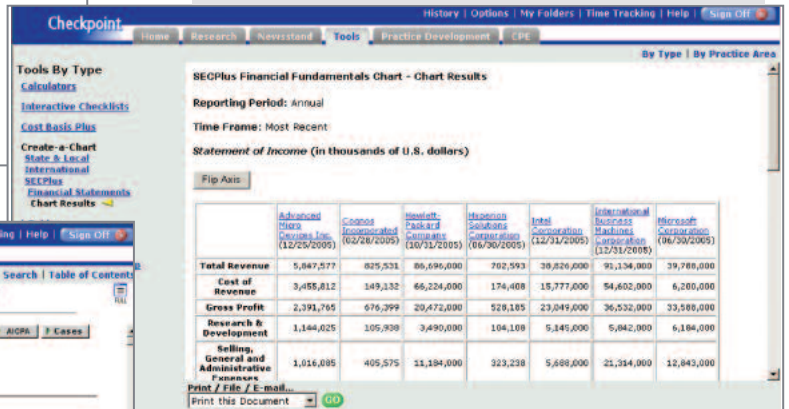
Checkpoint

History | Options | My Folders | Time Tracking | Help | Sign Off

Home | Research | Newsstand | Tools | Practice Development | CPE

By Type | By Practice Area

Tools By Type
Calculators
Interactive Checklists
Cost Basis Plus
Create-a-Chart
State & Local
International
SECPlus
Financial Statements
Chart Results

ing | Help | Sign Off
Search | Table of Contents
AICPA | F Cases

SECPlus Financial Fundamentals Chart - Chart Results

Reporting Period: Annual

Time Frame: Most Recent

Statement of Income (in thousands of U.S. dollars)

Flip Axis

| | Advanced Micro Devices Inc. (12/25/2005) | Cognos Incorporated (02/28/2005) | Hewlett-Packard Company (10/31/2005) | Hyperion Solutions Corporation (06/30/2005) | Intel Corporation (12/31/2005) | International Business Machines Corporation (12/31/2005) | Microsoft Corporation (06/30/2005) |
|---|---|---|---|---|---|---|---|
| Total Revenue | 5,847,577 | 825,531 | 86,696,000 | 702,593 | 38,826,000 | 91,134,000 | 39,788,000 |
| Cost of Revenue | 3,455,812 | 149,132 | 66,224,000 | 174,408 | 15,777,000 | 54,602,000 | 6,200,000 |
| Gross Profit | 2,391,765 | 676,399 | 20,472,000 | 528,185 | 23,049,000 | 36,532,000 | 33,588,000 |
| Research & Development | 1,144,025 | 105,938 | 3,490,000 | 104,108 | 5,145,000 | 5,842,000 | 6,184,000 |
| Selling, General and Administrative Expenses | 1,016,085 | 405,575 | 11,184,000 | 323,238 | 5,688,000 | 21,314,000 | 12,843,000 |

Print / File / E-mail...
Print this Document
GO